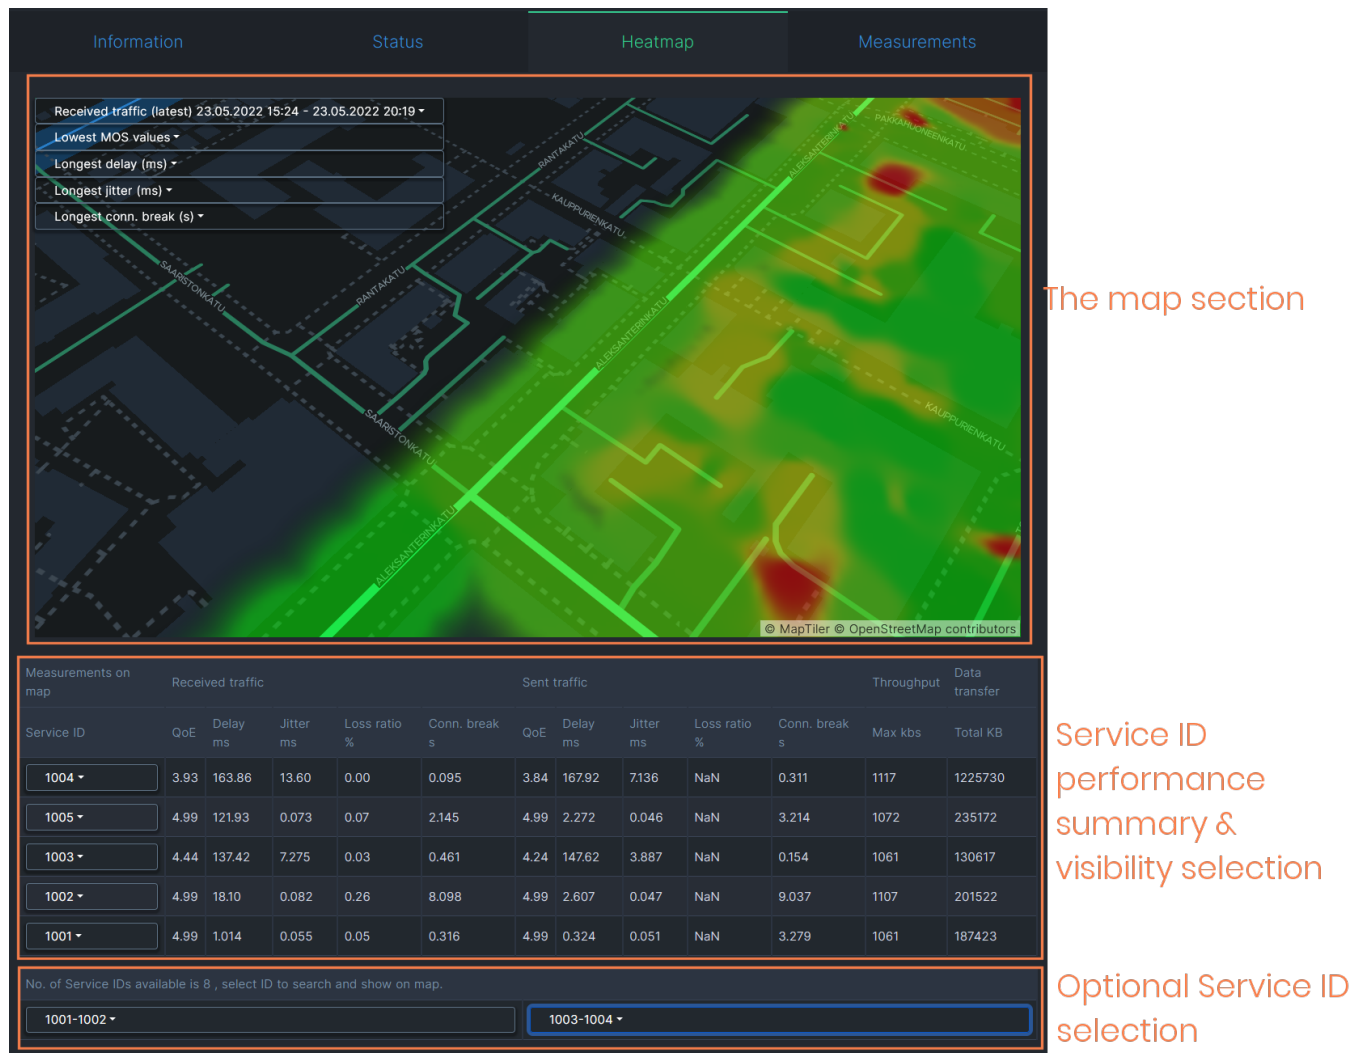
Information Status Heatmap Measurements

Received traffic (latest) 23.05.2022 15:24 - 23.05.2022 20:19
Lowest MOS values
Longest delay (ms)
Longest jitter (ms)
Longest conn. break (s)

RANTAKATU
KAUPPURIENKATU
PAKKAHUONEENKATU
ALEKSANTERINKATU
SAARISTONKATU
RANTAKATU
ALEKSANTERINKATU
KAUPPURIENKATU
SAARISTONKATU
ALEKSANTERINKATU

© MapTiler © OpenStreetMap contributors

The map section

| Measurements on map | Received traffic | | | | | Sent traffic | | | | | Throughput | Data transfer |
|---|---|---|---|---|---|---|---|---|---|---|---|---|
| Service ID | QoE | Delay ms | Jitter ms | Loss ratio % | Conn. break s | QoE | Delay ms | Jitter ms | Loss ratio % | Conn. break s | Max kbs | Total KB |
| 1004 | 3.93 | 163.86 | 13.60 | 0.00 | 0.095 | 3.84 | 167.92 | 7.136 | NaN | 0.311 | 1117 | 1225730 |
| 1005 | 4.99 | 121.93 | 0.073 | 0.07 | 2.145 | 4.99 | 2.272 | 0.046 | NaN | 3.214 | 1072 | 235172 |
| 1003 | 4.44 | 137.42 | 7.275 | 0.03 | 0.461 | 4.24 | 147.62 | 3.887 | NaN | 0.154 | 1061 | 130617 |
| 1002 | 4.99 | 18.10 | 0.082 | 0.26 | 8.098 | 4.99 | 2.607 | 0.047 | NaN | 9.037 | 1107 | 201522 |
| 1001 | 4.99 | 1.014 | 0.055 | 0.05 | 0.316 | 4.99 | 0.324 | 0.051 | NaN | 3.279 | 1061 | 187423 |

Service ID performance summary & visibility selection

No. of Service IDs available is 8 , select ID to search and show on map.
1001-1002
1003-1004

Optional Service ID selection